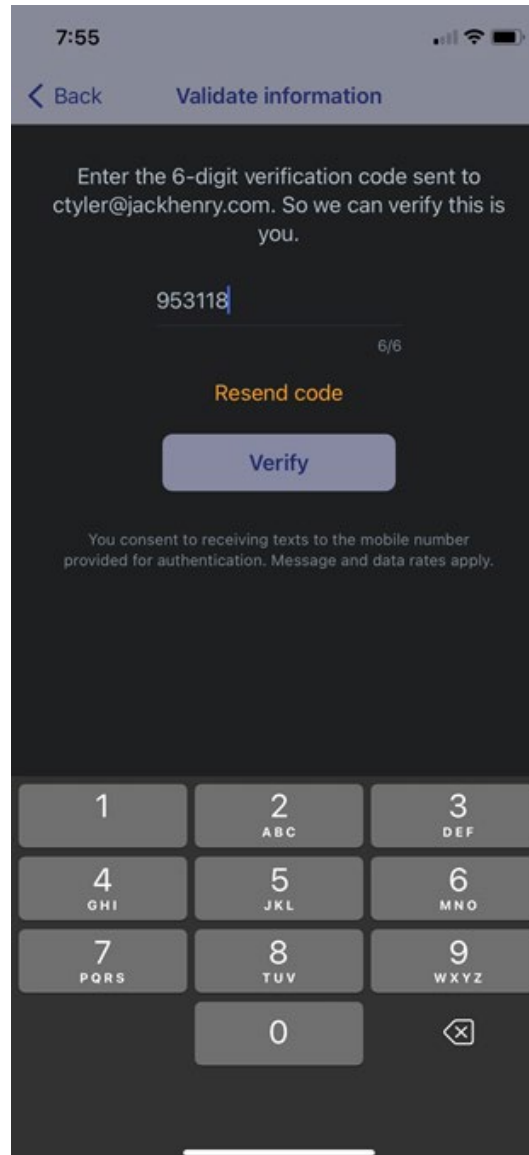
7:55

< Back Validate information

Enter the 6-digit verification code sent to ctyler@jackhenry.com. So we can verify this is you.

953118

6/6

Resend code

Verify

You consent to receiving texts to the mobile number provided for authentication. Message and data rates apply.

1
2 ABC
3 DEF
4 GHI
5 JKL
6 MNO
7 PQRS
8 TUV
9 WXYZ
0